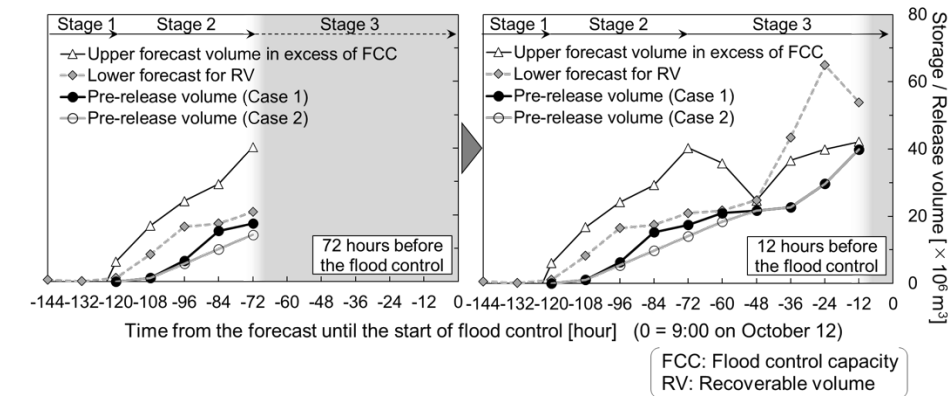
Stage 1 Stage 2 Stage 3

Upper forecast volume in excess of FCC
Lower forecast for RV
Pre-release volume (Case 1)
Pre-release volume (Case 2)

72 hours before the flood control

-144 -132 -120 -108 -96 -84 -72 -60 -48 -36 -24 -12 0

Stage 1 Stage 2 Stage 3

Upper forecast volume in excess of FCC
Lower forecast for RV
Pre-release volume (Case 1)
Pre-release volume (Case 2)

12 hours before the flood control

-144 -132 -120 -108 -96 -84 -72 -60 -48 -36 -24 -12 0

80
60
40
20
0

Storage / Release volume [$\times 10^6$ m$^3$]

Time from the forecast until the start of flood control [hour] (0 = 9:00 on October 12)

FCC: Flood control capacity
RV: Recoverable volume